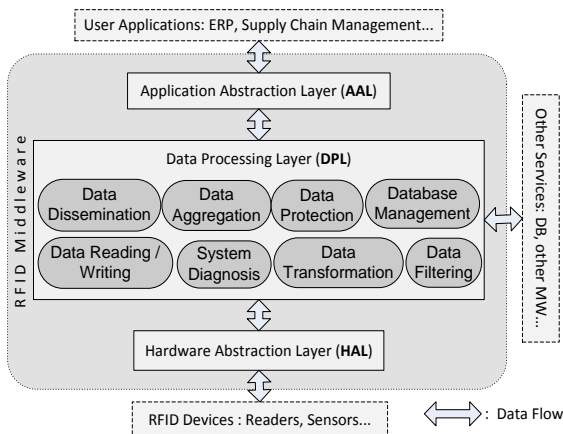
User Applications: ERP, Supply Chain Management...

Application Abstraction Layer (AAL)

RFID Middleware

Data Processing Layer (DPL)

Data Dissemination

Data Aggregation

Data Protection

Database Management

Data Reading / Writing

System Diagnosis

Data Transformation

Data Filtering

Other Services: DB, other MW...

Hardware Abstraction Layer (HAL)

RFID Devices : Readers, Sensors...

: Data Flow